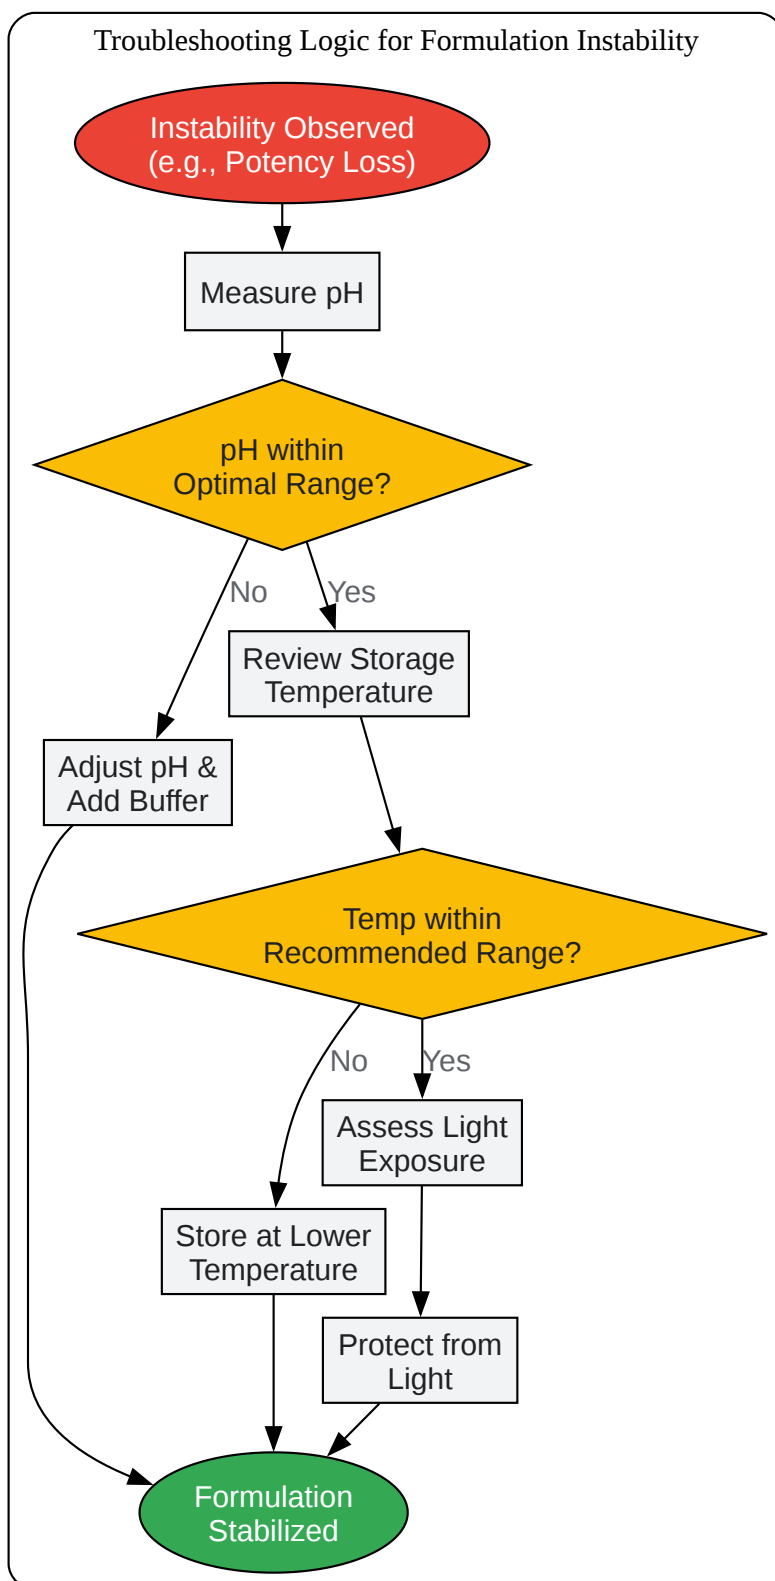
Troubleshooting Logic for Formulation Instability

Instability Observed (e.g., Potency Loss)

Measure pH

pH within Optimal Range?

No

Yes

Review Storage Temperature

Adjust pH & Add Buffer

Temp within Recommended Range?

No

Yes

Assess Light Exposure

Store at Lower Temperature

Protect from Light

Formulation Stabilized